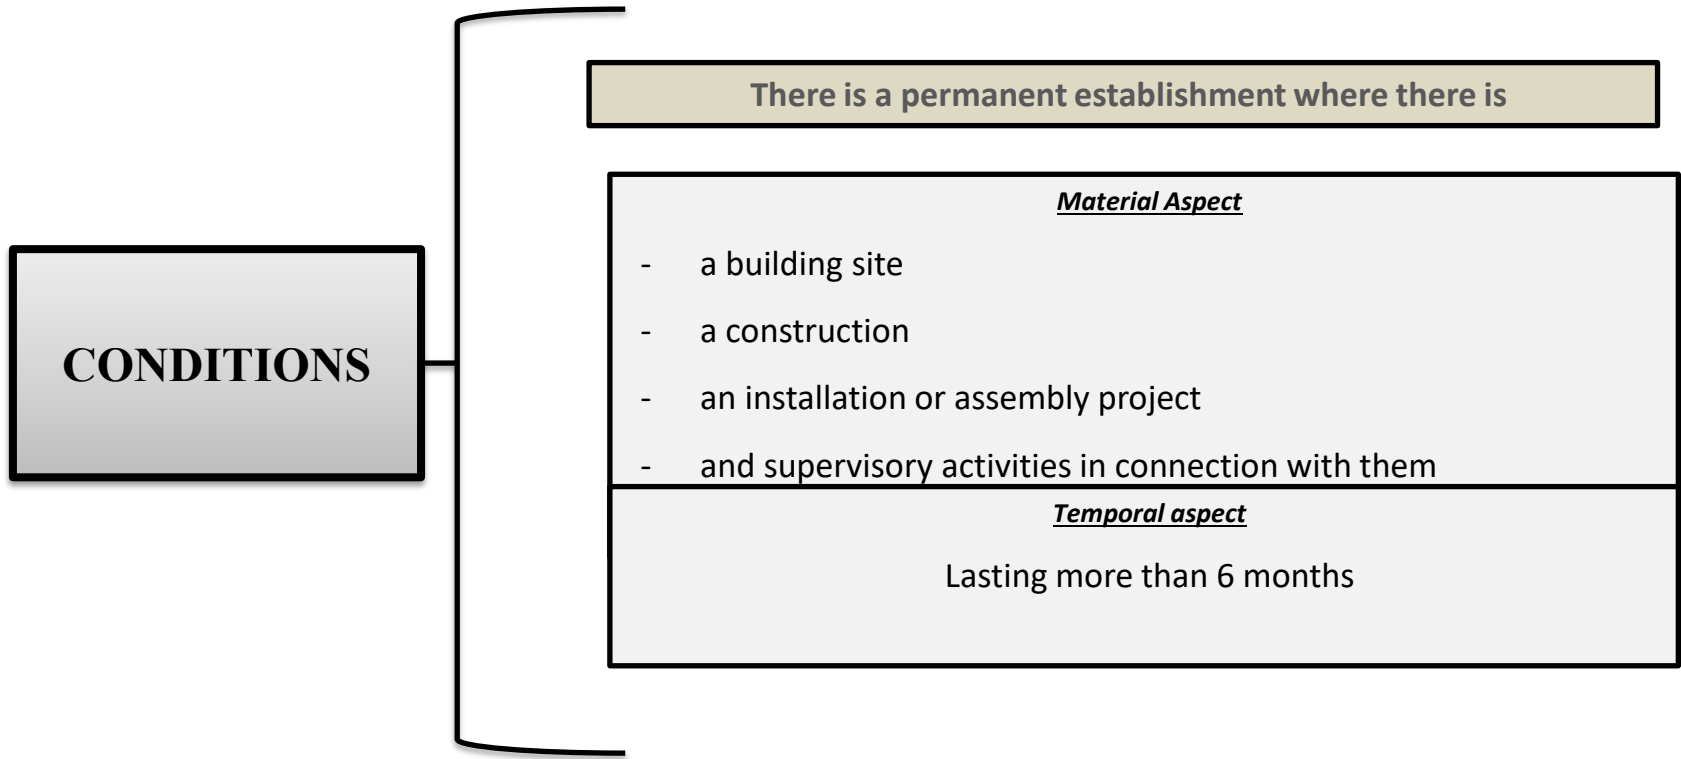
CONDITIONS

There is a permanent establishment where there is

Material Aspect

- a building site
- a construction
- an installation or assembly project
- and supervisory activities in connection with them

Temporal aspect

Lasting more than 6 months